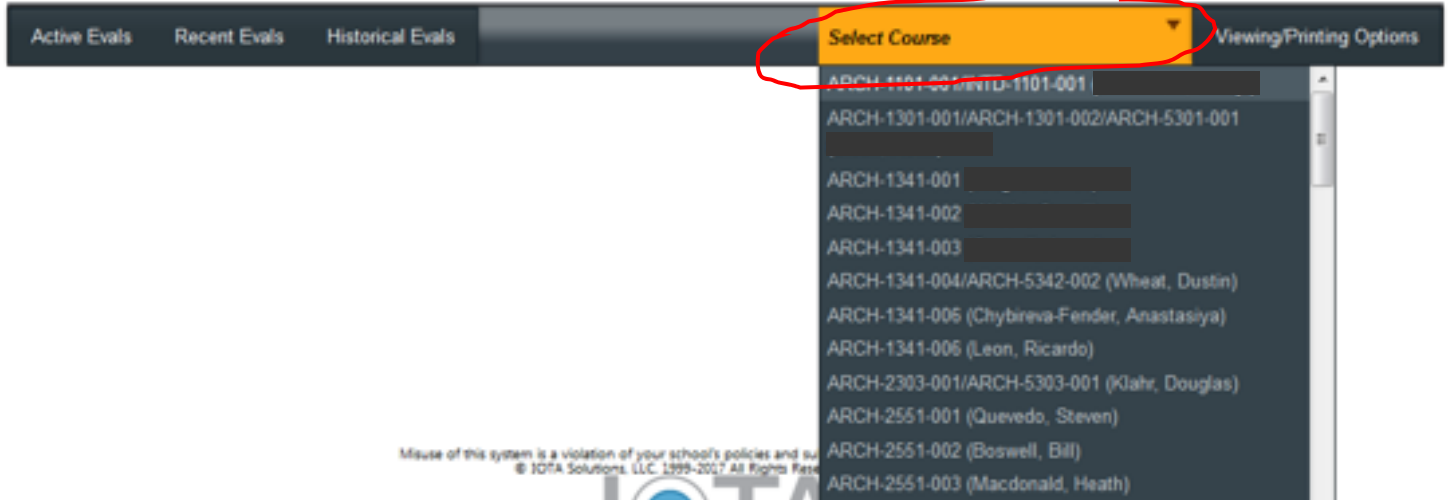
Active Evals Recent Evals Historical Evals Select Course Viewing/Printing Options

ARCH-1101-001/INTD-1101-001 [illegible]
ARCH-1301-001/ARCH-1301-002/ARCH-5301-001 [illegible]
ARCH-1341-001 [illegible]
ARCH-1341-002 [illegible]
ARCH-1341-003 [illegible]
ARCH-1341-004/ARCH-5342-002 (Wheat, Dustin)
ARCH-1341-006 (Chybireva-Fender, Anastasiya)
ARCH-1341-006 (Leon, Ricardo)
ARCH-2303-001/ARCH-5303-001 (Klahr, Douglas)
ARCH-2551-001 (Quevedo, Steven)
ARCH-2551-002 (Boswell, Bill)
ARCH-2551-003 (Macdonald, Heath)

Misuse of this system is a violation of your school's policies and su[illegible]
© IOTA Solutions, LLC. 1999-2017 All Rights Rese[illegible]